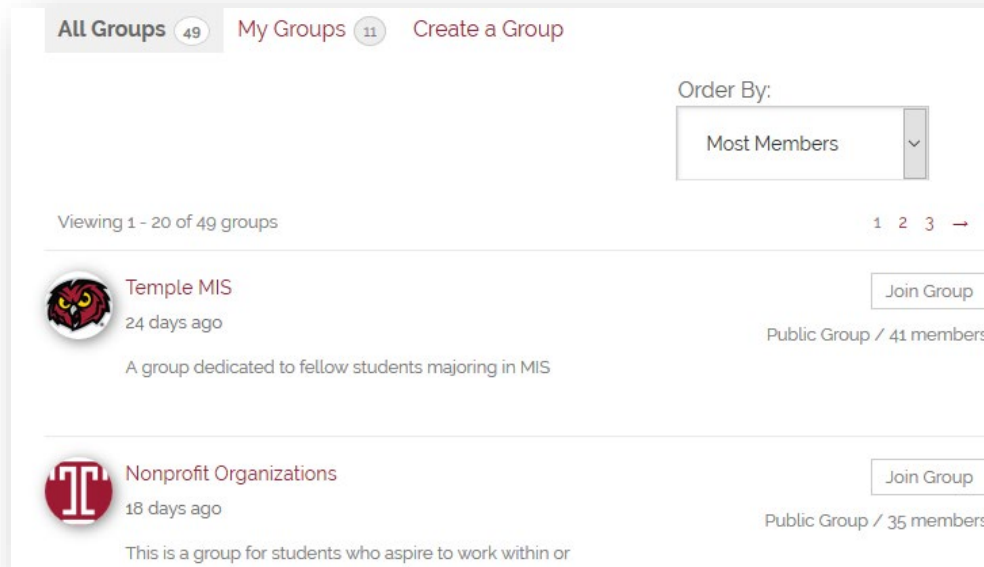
All Groups 49 My Groups 11 Create a Group

Order By:

Most Members

Viewing 1 - 20 of 49 groups

1 2 3 →

Temple MIS

24 days ago

A group dedicated to fellow students majoring in MIS

Join Group

Public Group / 41 member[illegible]

Nonprofit Organizations

18 days ago

This is a group for students who aspire to work within or

Join Group

Public Group / 35 member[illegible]